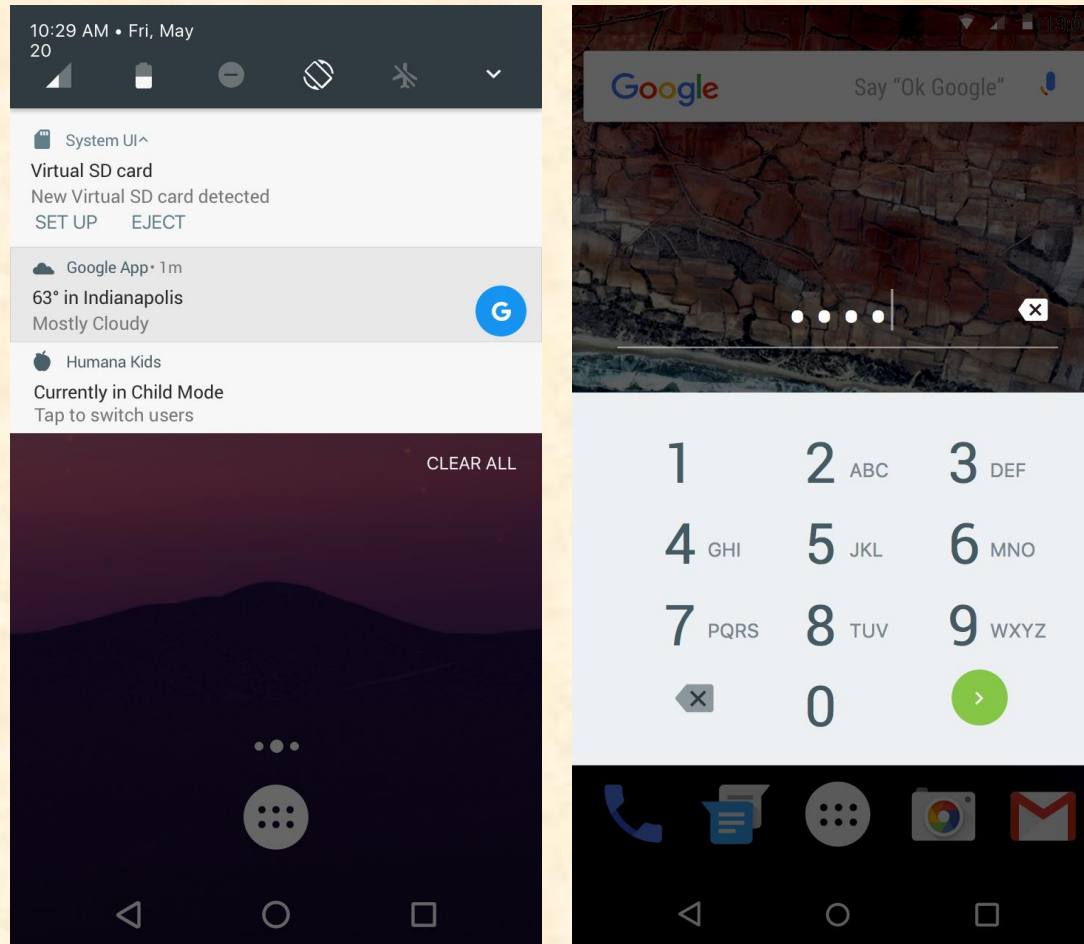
10:29 AM • Fri, May 20

System UI^
Virtual SD card
New Virtual SD card detected
SET UP EJECT

Google App • 1m
63° in Indianapolis
Mostly Cloudy

G

Humana Kids
Currently in Child Mode
Tap to switch users

CLEAR ALL

Google
Say "Ok Google"

1
2 ABC
3 DEF
4 GHI
5 JKL
6 MNO
7 PQRS
8 TUV
9 WXYZ
0